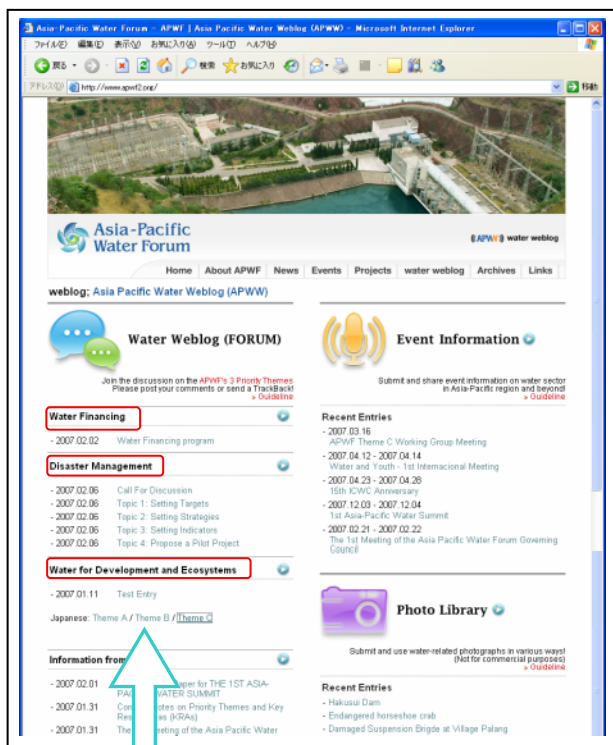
Asia-Pacific Water Forum - APWF | Asia Pacific Water Weblog (APWW) - Microsoft Internet Explorer

ファイル(F) 編集(E) 表示(V) お気に入り(A) ツール(T) ヘルプ(H)

戻る 検索 お気に入り

アドレス(D) http://www.apwf2.org/ 移動

Asia-Pacific Water Forum

APWF water weblog

Home | About APWF | News | Events | Projects | water weblog | Archives | Links

weblog; Asia Pacific Water Weblog (APWW)

Water Weblog (FORUM)

Join the discussion on the APWF's 3 Priority Themes
Please post your comments or send a TrackBack!
» Guideline

Water Financing

- 2007.02.02 Water Financing program

Disaster Management

- 2007.02.06 Call For Discussion
- 2007.02.06 Topic 1: Setting Targets
- 2007.02.06 Topic 2: Setting Strategies
- 2007.02.06 Topic 3: Setting Indicators
- 2007.02.06 Topic 4: Propose a Pilot Project

Water for Development and Ecosystems

- 2007.01.11 Test Entry

Japanese: Theme A / Theme B / Theme C

Information from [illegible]

- 2007.02.01 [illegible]aper for THE 1ST ASIA-PA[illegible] WATER SUMMIT
- 2007.01.31 Co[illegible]otes on Priority Themes and Key Res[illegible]as (KRAs)
- 2007.01.31 The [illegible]eting of the Asia Pacific Water

Event Information

Submit and share event information on water sector in Asia-Pacific region and beyond!
» Guideline

Recent Entries
- 2007.03.16
APWF Theme C Working Group Meeting
- 2007.04.12 - 2007.04.14
Water and Youth - 1st Internacional Meeting
- 2007.04.23 - 2007.04.26
15th ICWC Anniversary
- 2007.12.03 - 2007.12.04
1st Asia-Pacific Water Summit
- 2007.02.21 - 2007.02.22
The 1st Meeting of the Asia Pacific Water Forum Governing Council

Photo Library

Submit and use water-related photographs in various ways!
(Not for commercial purposes)
» Guideline

Recent Entries
- Hakusui Dam
- Endangered horseshoe crab
- Damaged Suspension Brigde at Village Palang